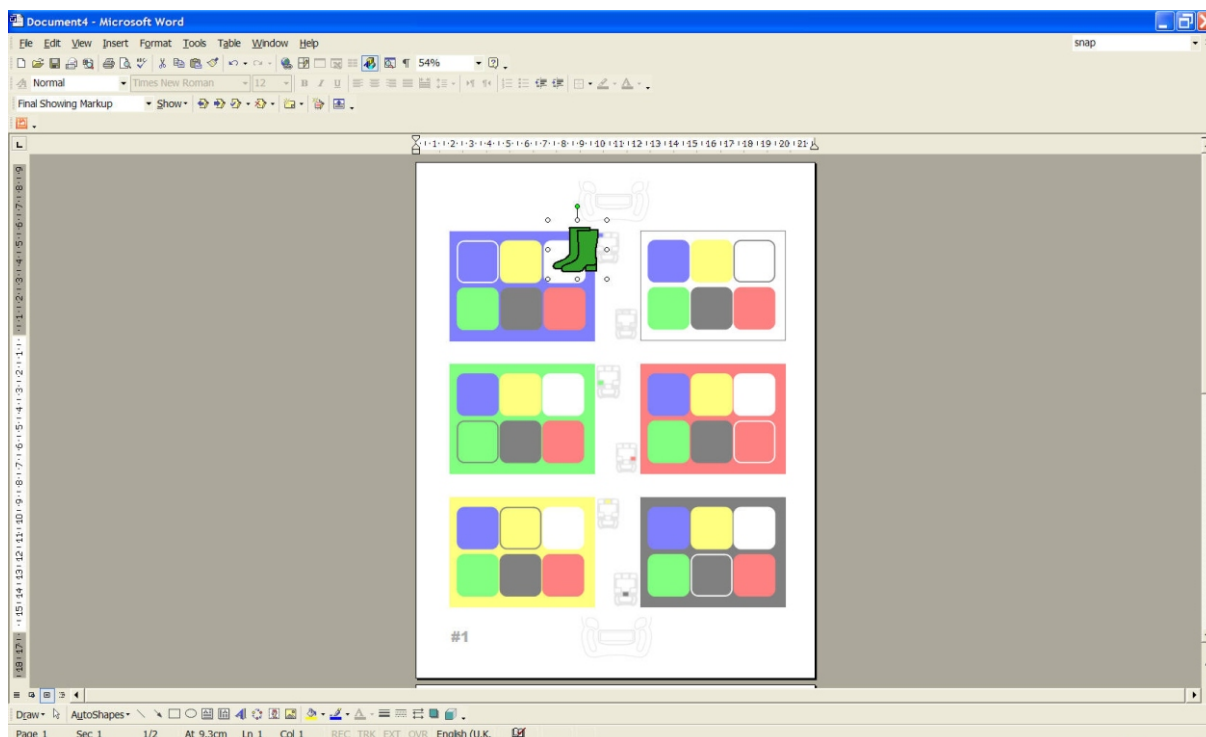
Document4 - Microsoft Word

File Edit View Insert Format Tools Table Window Help

snap

54%

Normal

Times New Roman

12

Final Showing Markup

Show

#1

Draw AutoShapes

Page 1 Sec 1 1/2 At 9.3cm Ln 1 Col 1 REC TRK EXT OVR English (U.K.